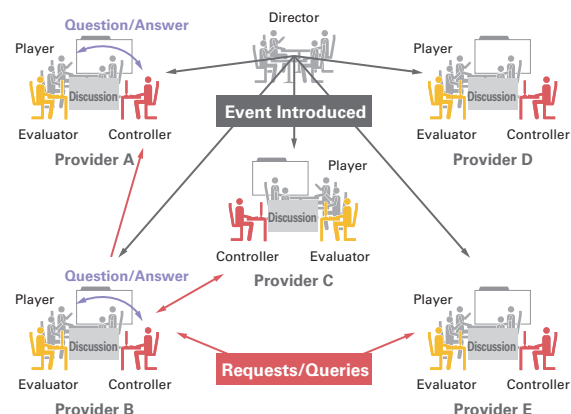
Question/Answer

Director

Player

Player

Discussion

Discussion

Evaluator

Controller

Event Introduced

Evaluator

Controller

Provider A

Provider D

Player

Discussion

Controller

Evaluator

Provider C

Question/Answer

Player

Player

Discussion

Discussion

Evaluator

Controller

Requests/Queries

Evaluator

Controller

Provider B

Provider E